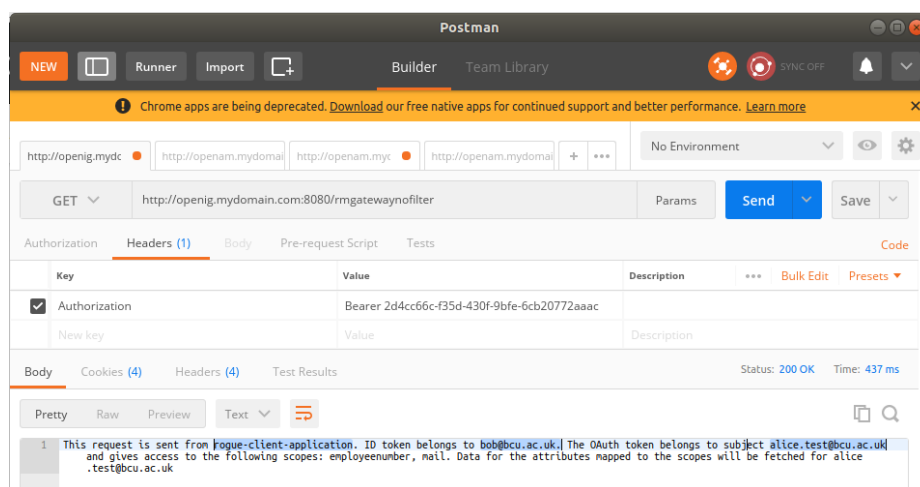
Postman

NEW Runner Import Builder Team Library SYNC OFF

Chrome apps are being deprecated. Download our free native apps for continued support and better performance. Learn more

http://openig.mydc http://openam.mydomai http://openam.myc http://openam.mydomai + •••

No Environment

GET http://openig.mydomain.com:8080/rmgatewaynofilter Params Send Save

Authorization Headers (1) Body Pre-request Script Tests Code

| Key | Value | Description | ••• Bulk Edit Presets |
|---|---|---|---|
| Authorization | Bearer 2d4cc66c-f35d-430f-9bfe-6cb20772aaac | | |
| New key | Value | Description | |

Body Cookies (4) Headers (4) Test Results Status: 200 OK Time: 437 ms

Pretty Raw Preview Text

1 This request is sent from rogue-client-application. ID token belongs to bob@bcu.ac.uk. The OAuth token belongs to subject alice.test@bcu.ac.uk and gives access to the following scopes: employeenumber, mail. Data for the attributes mapped to the scopes will be fetched for alice .test@bcu.ac.uk